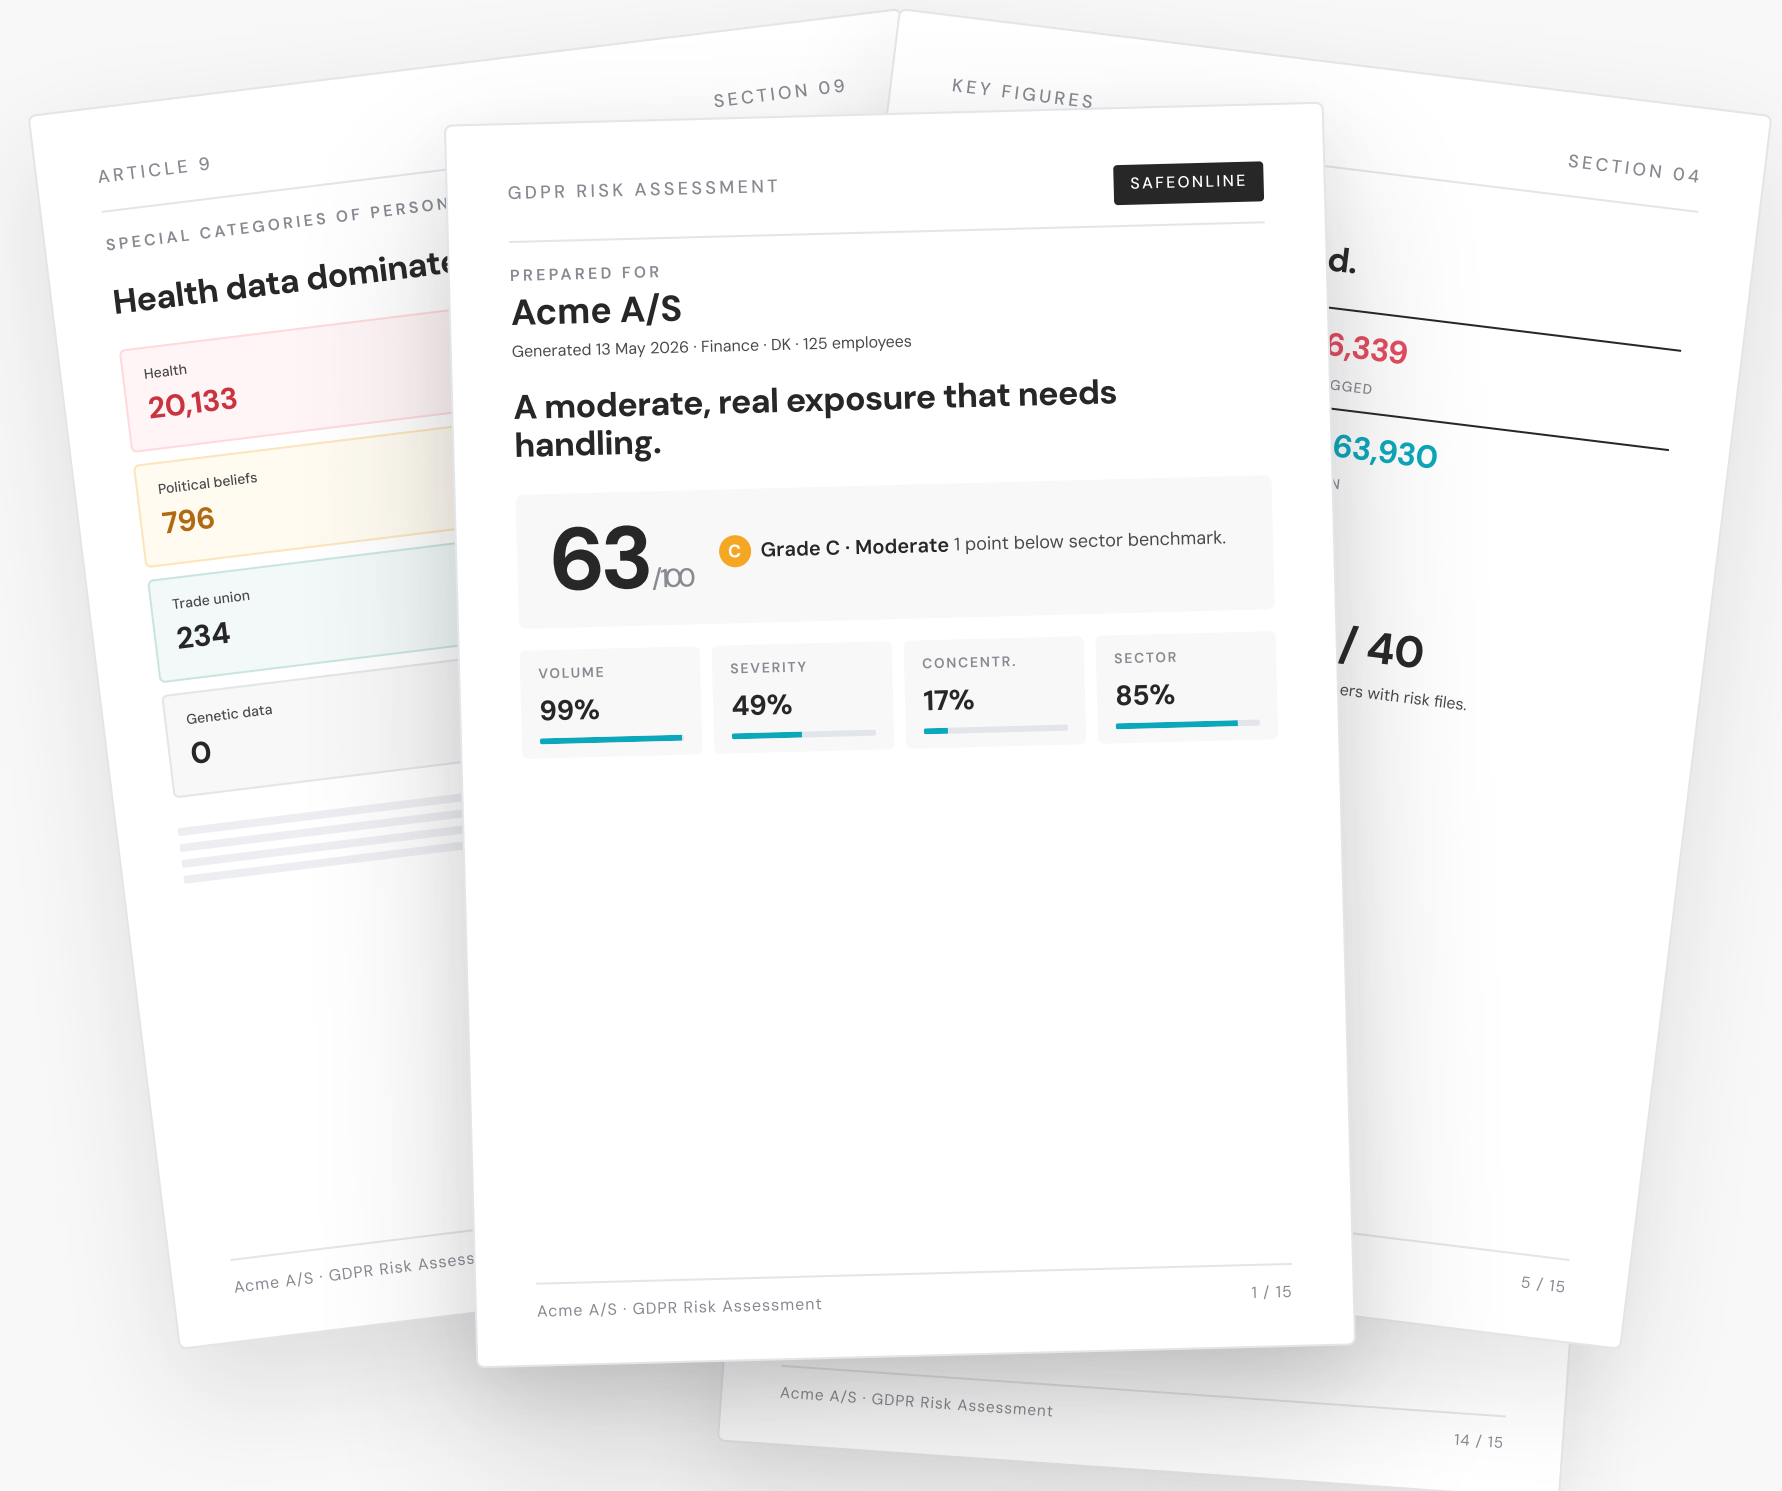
ARTICLE 9

SECTION 09

SPECIAL CATEGORIES OF PERSON

Health data dominate

Health
20,133

Political beliefs
796

Trade union
234

Genetic data
0

Acme A/S · GDPR Risk Assess

KEY FIGURES

SECTION 04

d.

6,339
GGED

63,930

/ 40
ers with risk files.

5 / 15

GDPR RISK ASSESSMENT

SAFEONLINE

PREPARED FOR
Acme A/S
Generated 13 May 2026 · Finance · DK · 125 employees

A moderate, real exposure that needs handling.

63 /100

C Grade C · Moderate 1 point below sector benchmark.

| VOLUME | SEVERITY | CONCENTR. | SECTOR |
|---|---|---|---|
| 99% | 49% | 17% | 85% |

Acme A/S · GDPR Risk Assessment

1 / 15

Acme A/S · GDPR Risk Assessment

14 / 15